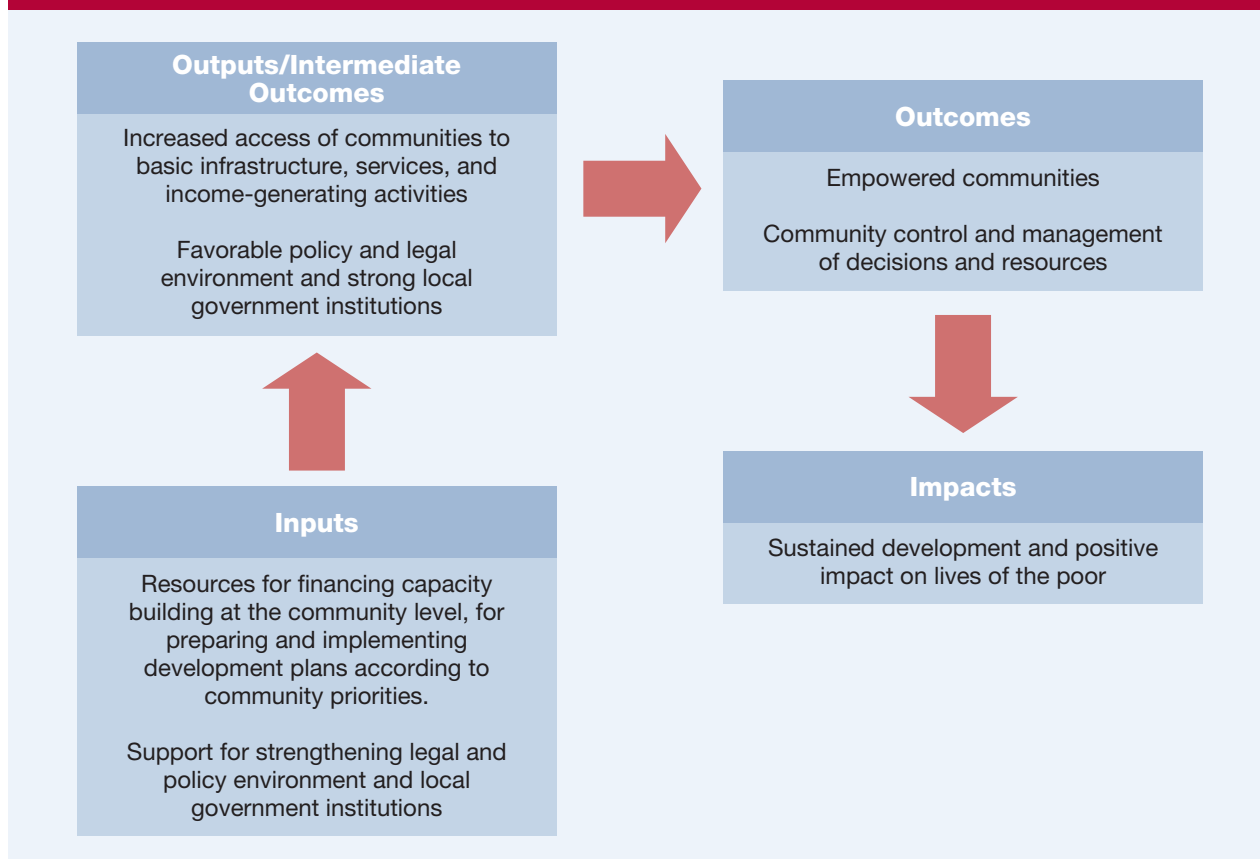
Outputs/Intermediate Outcomes

Increased access of communities to basic infrastructure, services, and income-generating activities

Favorable policy and legal environment and strong local government institutions

Outcomes

Empowered communities

Community control and management of decisions and resources

Inputs

Resources for financing capacity building at the community level, for preparing and implementing development plans according to community priorities.

Support for strengthening legal and policy environment and local government institutions

Impacts

Sustained development and positive impact on lives of the poor